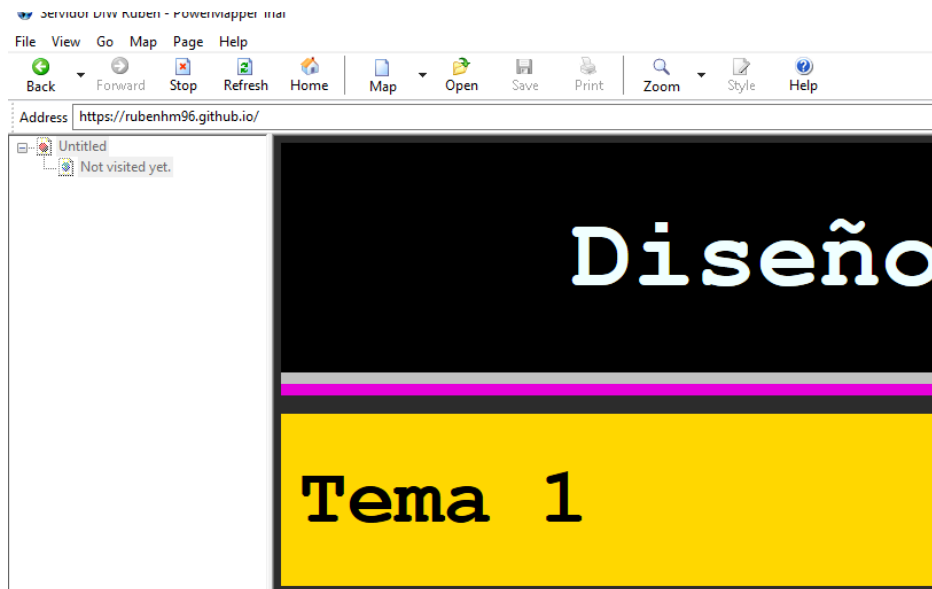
Servidor DIW Ruben - PowerMapper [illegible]

File View Go Map Page Help

Back Forward Stop Refresh Home Map Open Save Print Zoom Style Help

Address https://rubenhm96.github.io/

Untitled
Not visited yet.

Diseño

Tema 1